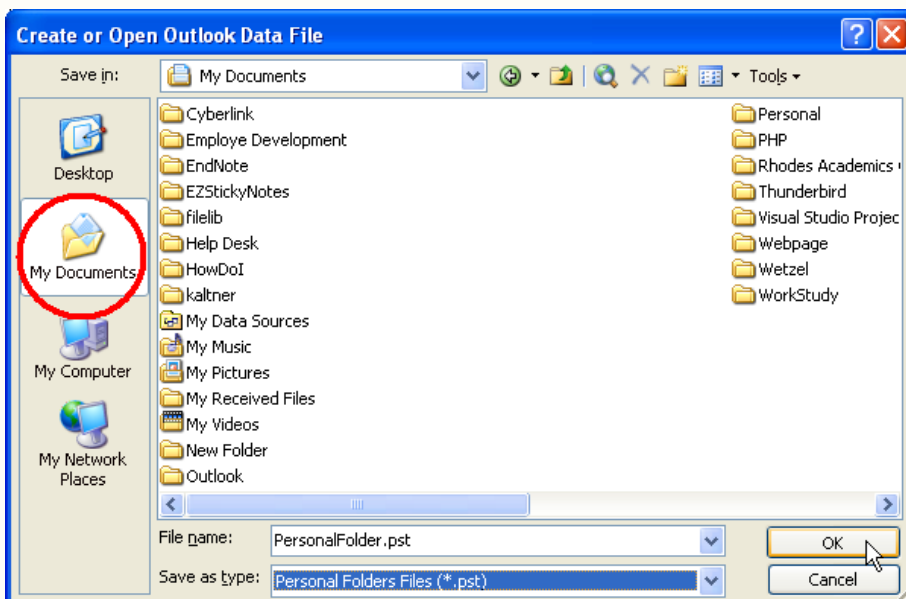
Create or Open Outlook Data File

Save in: My Documents

Tools

Desktop

My Documents

My Computer

My Network Places

Cyberlink
Employe Development
EndNote
EZStickyNotes
filelib
Help Desk
HowDoI
kaltner
My Data Sources
My Music
My Pictures
My Received Files
My Videos
New Folder
Outlook

Personal
PHP
Rhodes Academics
Thunderbird
Visual Studio Projec
Webpage
Wetzel
WorkStudy

File name: PersonalFolder.pst

Save as type: Personal Folders Files (*.pst)

OK

Cancel